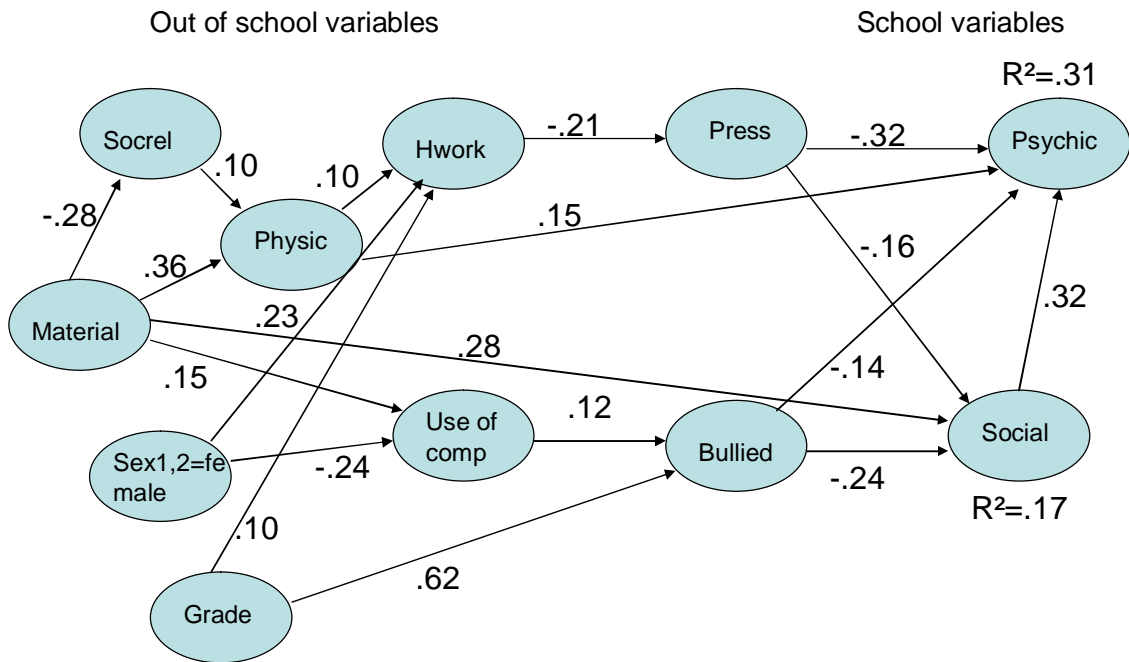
Out of school variables

School variables

R²=.31

Socrel

.10

.10

Hwork

-.21

Press

-.32

Psychic

-.28

Physic

.15

.36

-.16

Material

.23

.32

.28

.15

-.14

Use of comp

.12

Social

Sex1,2=female

-.24

Bullied

-.24

R²=.17

.10

.62

Grade